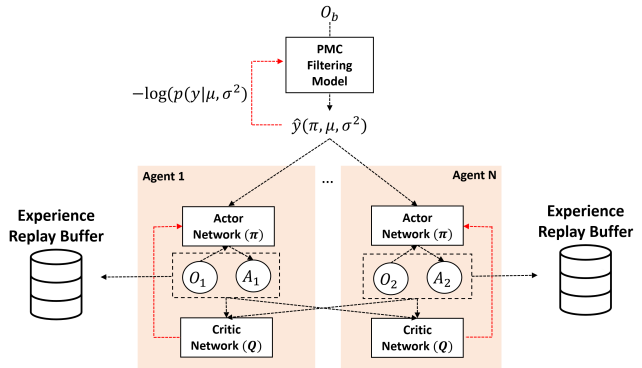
$O_b$

PMC Filtering Model

$-\log(p(y|\mu, \sigma^2))$

$\hat{y}(\pi, \mu, \sigma^2)$

Agent 1

...

Agent N

Experience Replay Buffer

Actor Network ($\pi$)

$O_1$

$A_1$

Critic Network ($Q$)

Actor Network ($\pi$)

$O_2$

$A_2$

Critic Network ($Q$)

Experience Replay Buffer